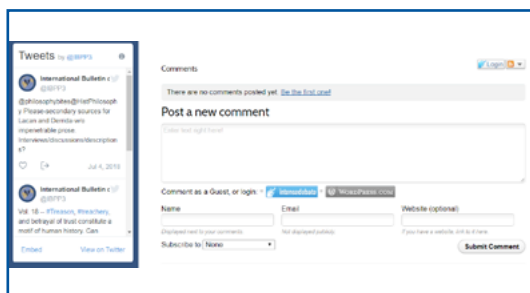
Tweets by @IBPP3

International Bulletin c
@IBPP3

@philosophybites @HistPhilosoph y Please-secondary sources for Lacan and Derrida w/o impenetrable prose. Interviews/discussions/description s?

Jul 4, 2018

International Bulletin c
@IBPP3

Vol. 18 -- #Treason, #treachery, and betrayal of trust constitute a motif of human history. Can

Embed

View on Twitter

Comments

Login

There are no comments posted yet. Be the first one!

Post a new comment

Enter text right here!

Comment as a Guest, or login: intensedebate WordPress.com

Name

Email

Website (optional)

Displayed next to your comments.

Not displayed publicly.

If you have a website, link to it here.

Subscribe to None

Submit Comment